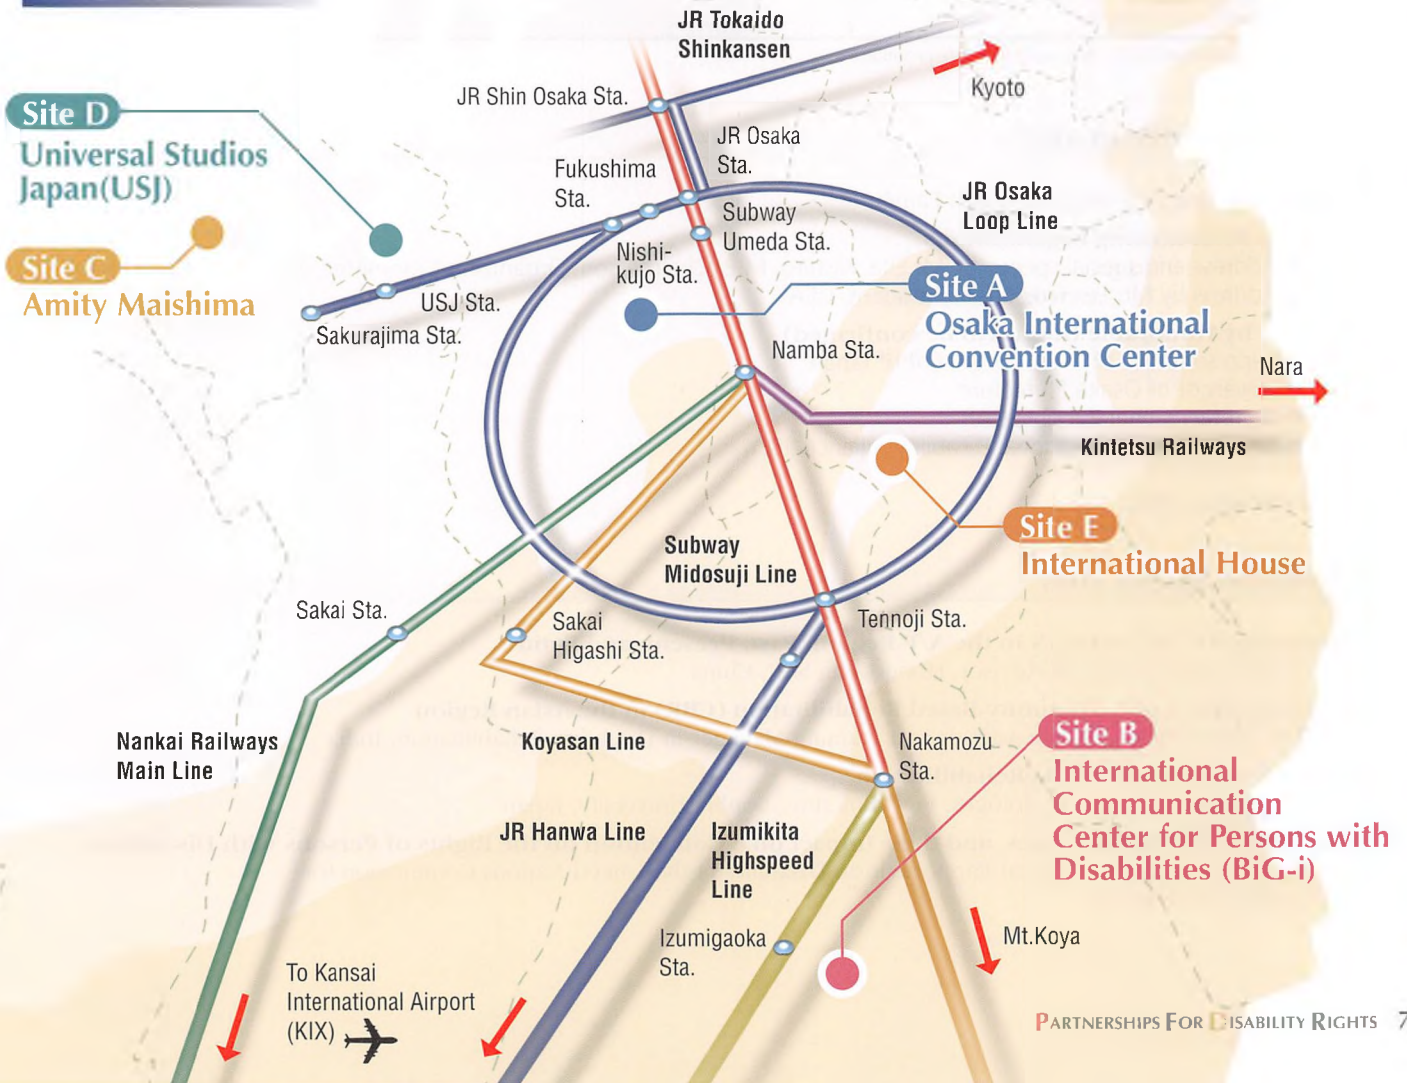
JR Tokaido Shinkansen

Kyoto

JR Shin Osaka Sta.

Site D
Universal Studios Japan(USJ)

JR Osaka Sta.

Fukushima Sta.

JR Osaka Loop Line

Subway Umeda Sta.

Site C
Amity Maishima

Nishi-kujo Sta.

USJ Sta.

Sakurajima Sta.

Site A
Osaka International Convention Center

Namba Sta.

Nara

Kintetsu Railways

Site E
International House

Subway Midosuji Line

Sakai Sta.

Sakai Higashi Sta.

Tennoji Sta.

Nankai Railways Main Line

Koyasan Line

Nakamozu Sta.

Site B
International Communication Center for Persons with Disabilities (BiG-i)

JR Hanwa Line

Izumikita Highspeed Line

Izumigaoka Sta.

Mt.Koya

To Kansai International Airport (KIX)

PARTNERSHIPS FOR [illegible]ISABILITY RIGHTS 7